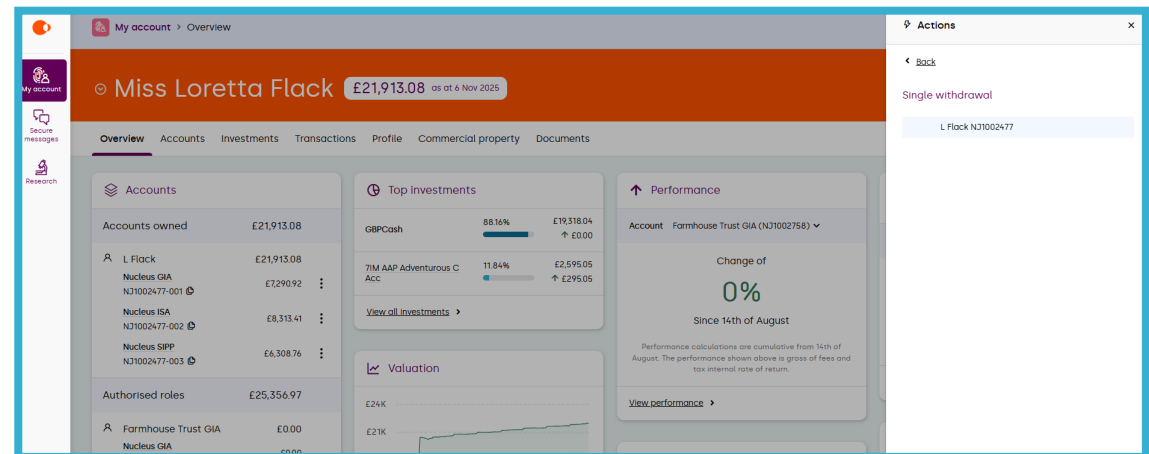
My account

Secure messages

Research

My account > Overview

Miss Loretta Flack £21,913.08 as at 6 Nov 2025

Overview Accounts Investments Transactions Profile Commercial property Documents

Accounts

Accounts owned £21,913.08

L Flack £21,913.08

Nucleus GIA
NJ1002477-001 £7,290.92

Nucleus ISA
NJ1002477-002 £8,313.41

Nucleus SIPP
NJ1002477-003 £6,308.76

Authorised roles £25,356.97

Farmhouse Trust GIA £0.00

Nucleus GIA

Top investments

GBPCash 88.16% £19,318.04 £0.00

7IM AAP Adventurous C Acc 11.84% £2,595.05 £295.05

View all investments

Valuation

£24K

£21K

Performance

Account Farmhouse Trust GIA (NJ1002758)

Change of

0%

Since 14th of August

Performance calculations are cumulative from 14th of August. The performance shown above is gross of fees and tax internal rate of return.

View performance

Actions

Back

Single withdrawal

L Flack NJ1002477